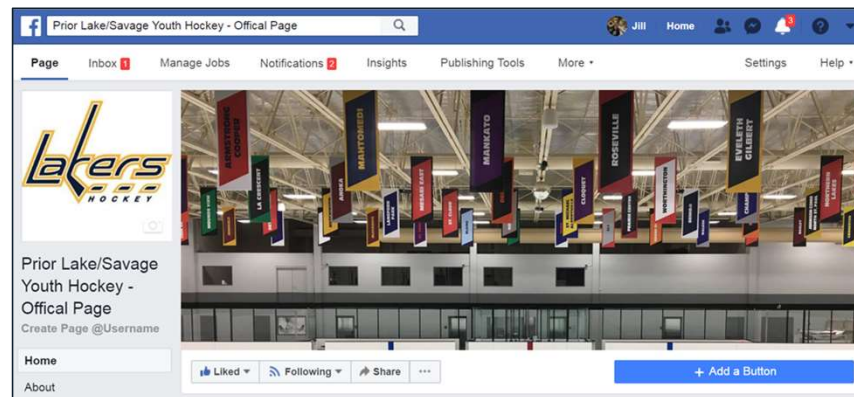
Prior Lake/Savage Youth Hockey - Offical Page

Jill Home 3

Page Inbox 1 Manage Jobs Notifications 2 Insights Publishing Tools More ▾ Settings Help ▾

Lakers HOCKEY

Prior Lake/Savage Youth Hockey - Offical Page

Create Page @Username

Home

About

ARMSTRONG COOPER
MAHTOMEDI
MANKATO
ROSEVILLE
EVELETH GILBERT
LA CRESCENT
ANOKA
MOUNDS VIEW
WORTHINGTON
CLOQUET
ST. CLOUD

Liked ▾ Following ▾ Share ···

+ Add a Button